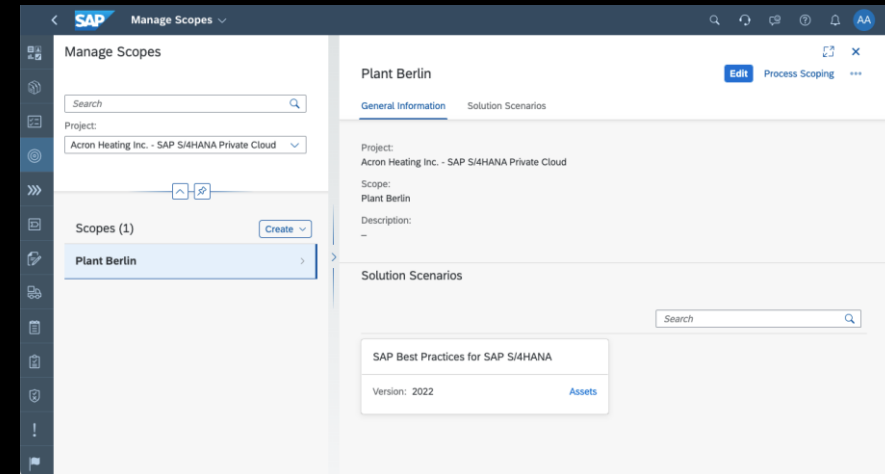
SAP Manage Scopes

AA

Manage Scopes

Search

Project:

Acron Heating Inc. - SAP S/4HANA Private Cloud

Scopes (1)

Create

Plant Berlin

Plant Berlin

Edit

Process Scoping

General Information

Solution Scenarios

Project:

Acron Heating Inc. - SAP S/4HANA Private Cloud

Scope:

Plant Berlin

Description:

–

Solution Scenarios

Search

SAP Best Practices for SAP S/4HANA

Version: 2022

Assets